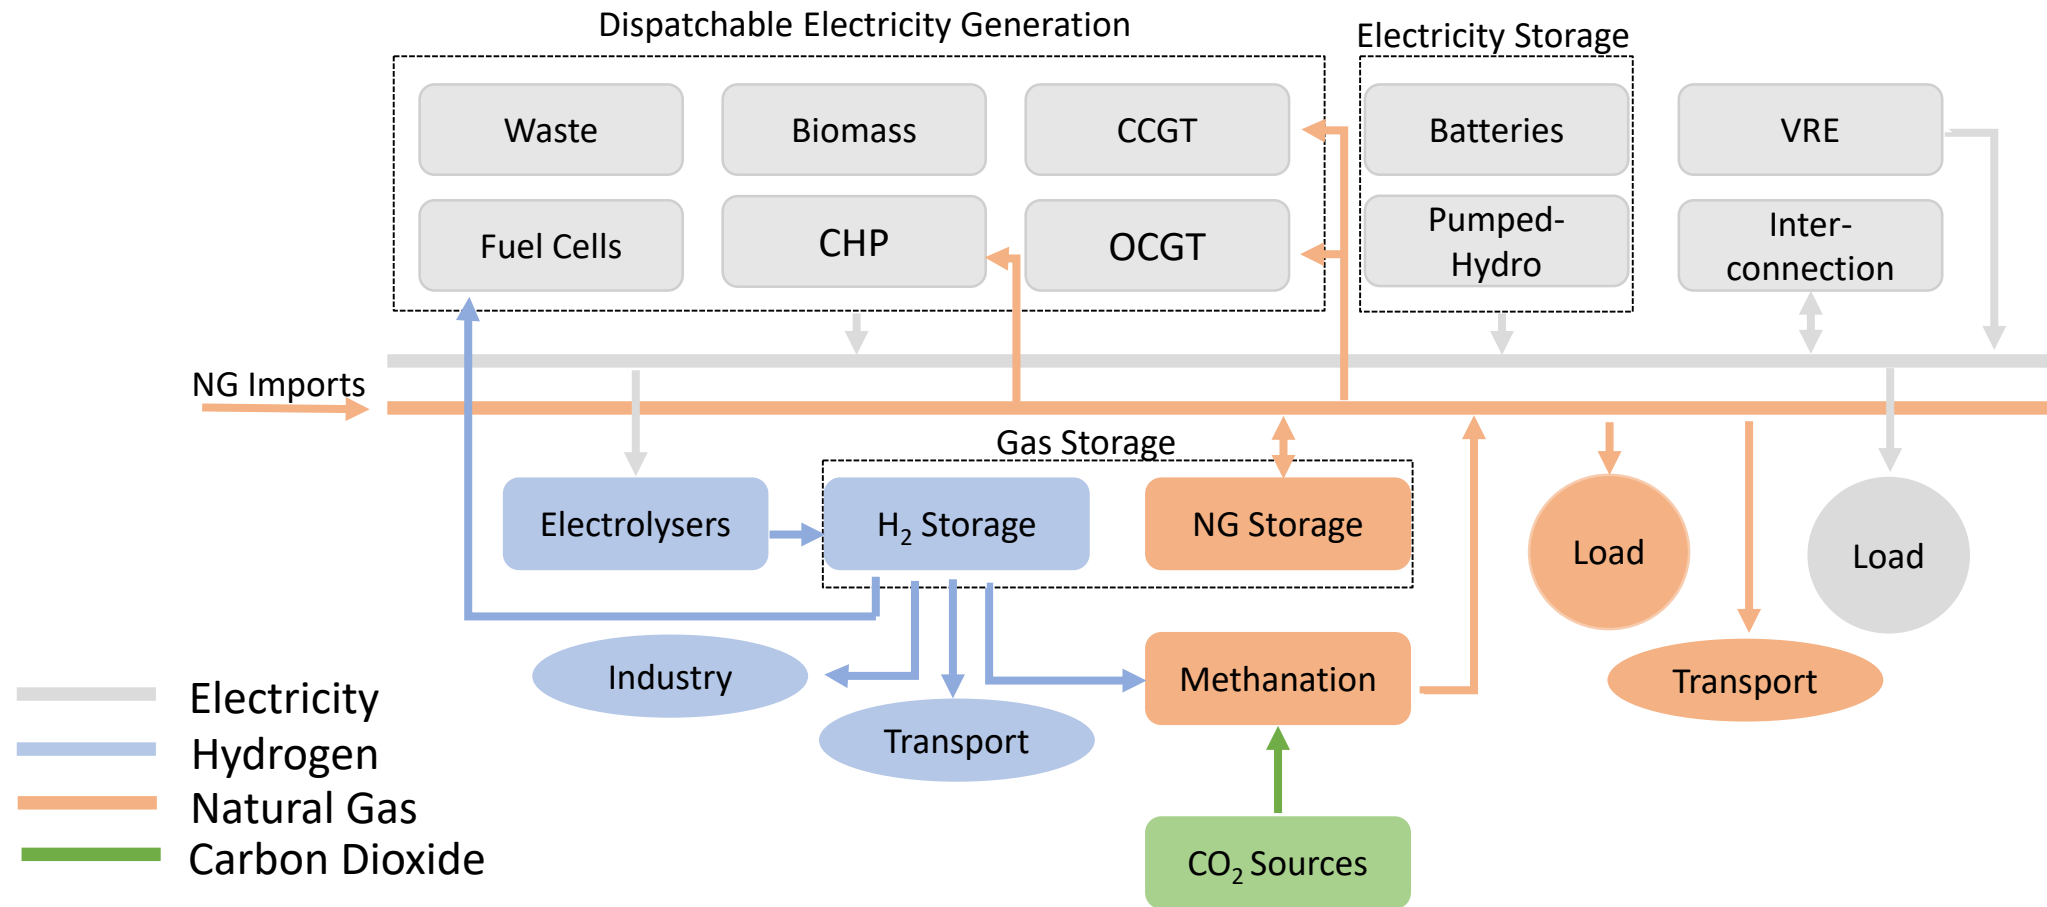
Dispatchable Electricity Generation

Waste

Biomass

CCGT

Fuel Cells

CHP

OCGT

Electricity Storage

Batteries

Pumped-Hydro

VRE

Inter-connection

NG Imports

Gas Storage

Electrolysers

$H_2$ Storage

NG Storage

Load

Load

Industry

Transport

Methanation

Transport

$CO_2$ Sources

Electricity

Hydrogen

Natural Gas

Carbon Dioxide